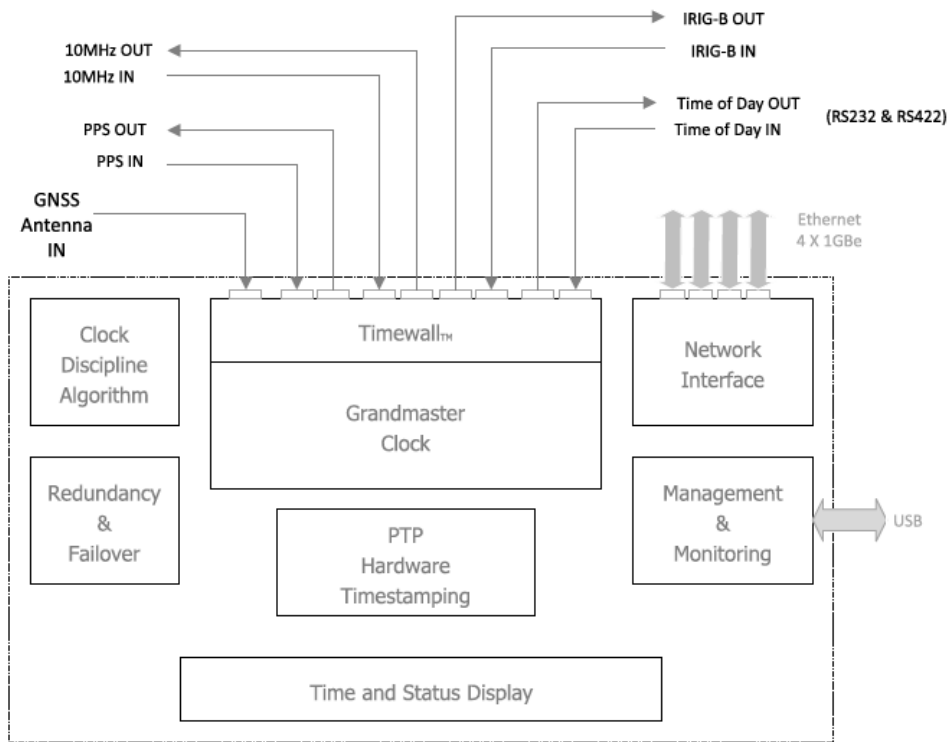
IRIG-B OUT
IRIG-B IN
10MHz OUT
10MHz IN
Time of Day OUT
Time of Day IN
(RS232 & RS422)
PPS OUT
PPS IN
GNSS Antenna IN
Ethernet 4 X 1GBe
Clock Discipline Algorithm
Timewall$_{TM}$
Network Interface
Grandmaster Clock
Redundancy & Failover
Management & Monitoring
USB
PTP Hardware Timestamping
Time and Status Display